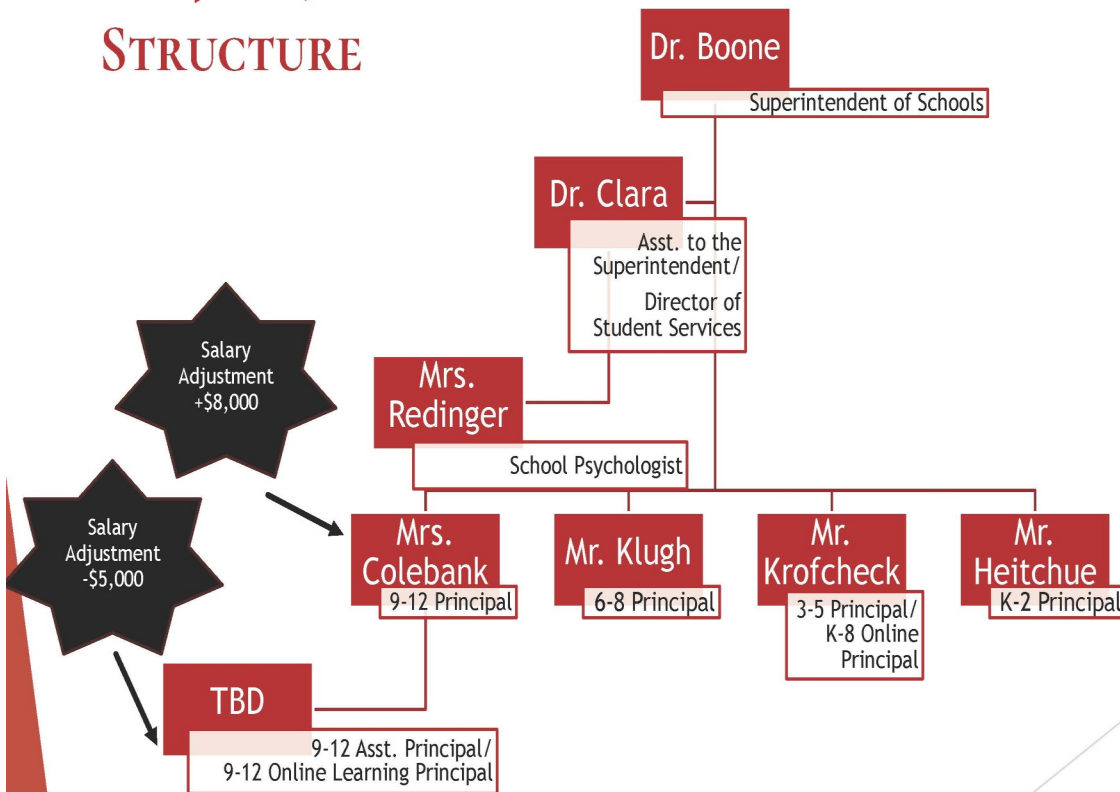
STRUCTURE

Dr. Boone
Superintendent of Schools

Dr. Clara
Asst. to the Superintendent/
Director of Student Services

Mrs. Redinger
School Psychologist

Salary Adjustment +$8,000

Salary Adjustment -$5,000

Mrs. Colebank
9-12 Principal

Mr. Klugh
6-8 Principal

Mr. Krofcheck
3-5 Principal/ K-8 Online Principal

Mr. Heitchue
K-2 Principal

TBD
9-12 Asst. Principal/
9-12 Online Learning Principal